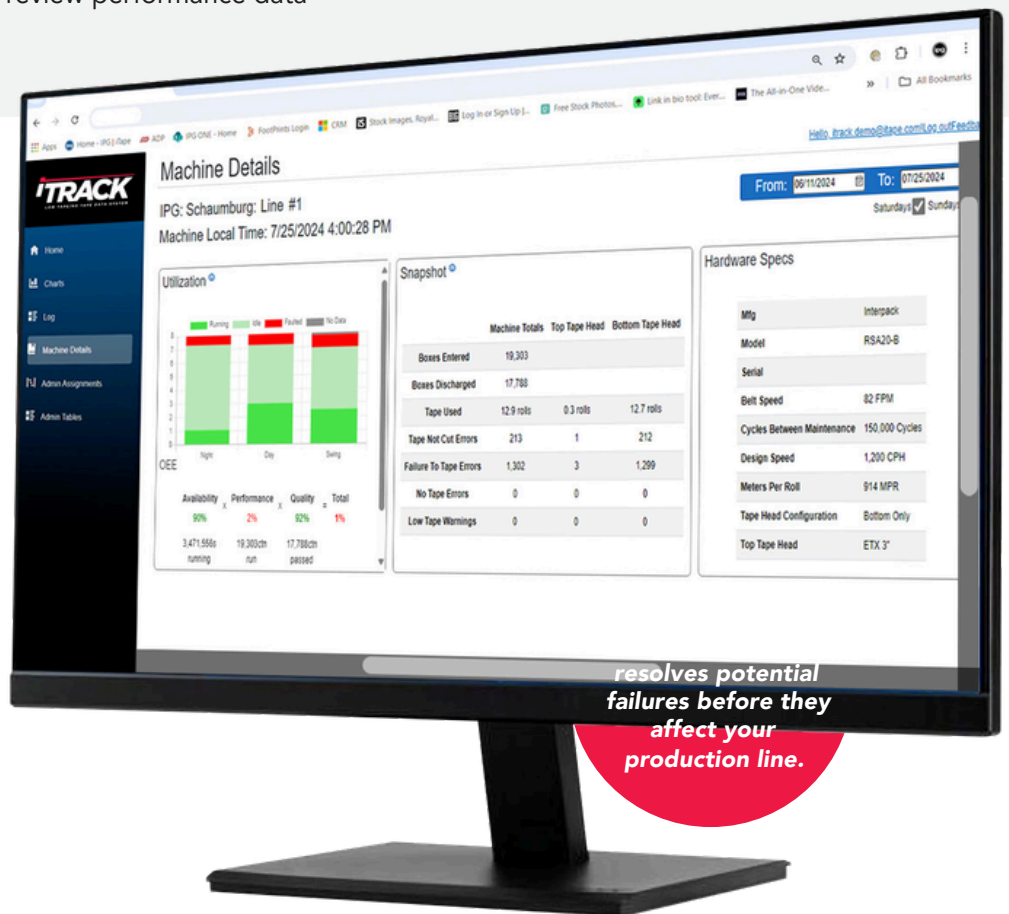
review performance data

Apps Home - IPG | iTape ADP IPG ONE - Home FootPrints Login CRM Stock Images, Royal... Log In or Sign Up |... Free Stock Photos... Link in bio tool: Ever... The All-in-One Vide... All Bookmarks

Hello, itrack.demo@itape.com|Log out|Feedback

iTRACK

Home
Charts
Log
Machine Details
Admin Assignments
Admin Tables

Machine Details

IPG: Schaumburg: Line #1

Machine Local Time: 7/25/2024 4:00:28 PM

From: 06/11/2024 To: 07/25/2024

Saturdays Sundays

Utilization

Running Idle Faulted No Data

Night Day Swing

OEE

Availability 90% x Performance 2% x Quality 92% = Total 1%

3,471,556s running 19,303ctn run 17,788ctn passed

Snapshot

| | Machine Totals | Top Tape Head | Bottom Tape Head |
|---|---|---|---|
| Boxes Entered | 19,303 | | |
| Boxes Discharged | 17,788 | | |
| Tape Used | 12.9 rolls | 0.3 rolls | 12.7 rolls |
| Tape Not Cut Errors | 213 | 1 | 212 |
| Failure To Tape Errors | 1,302 | 3 | 1,299 |
| No Tape Errors | 0 | 0 | 0 |
| Low Tape Warnings | 0 | 0 | 0 |

Hardware Specs

| | |
|---|---|
| Mfg | Interpack |
| Model | RSA20-B |
| Serial | |
| Belt Speed | 82 FPM |
| Cycles Between Maintenance | 150,000 Cycles |
| Design Speed | 1,200 CPH |
| Meters Per Roll | 914 MPR |
| Tape Head Configuration | Bottom Only |
| Top Tape Head | ETX 3" |

resolves potential failures before they affect your production line.